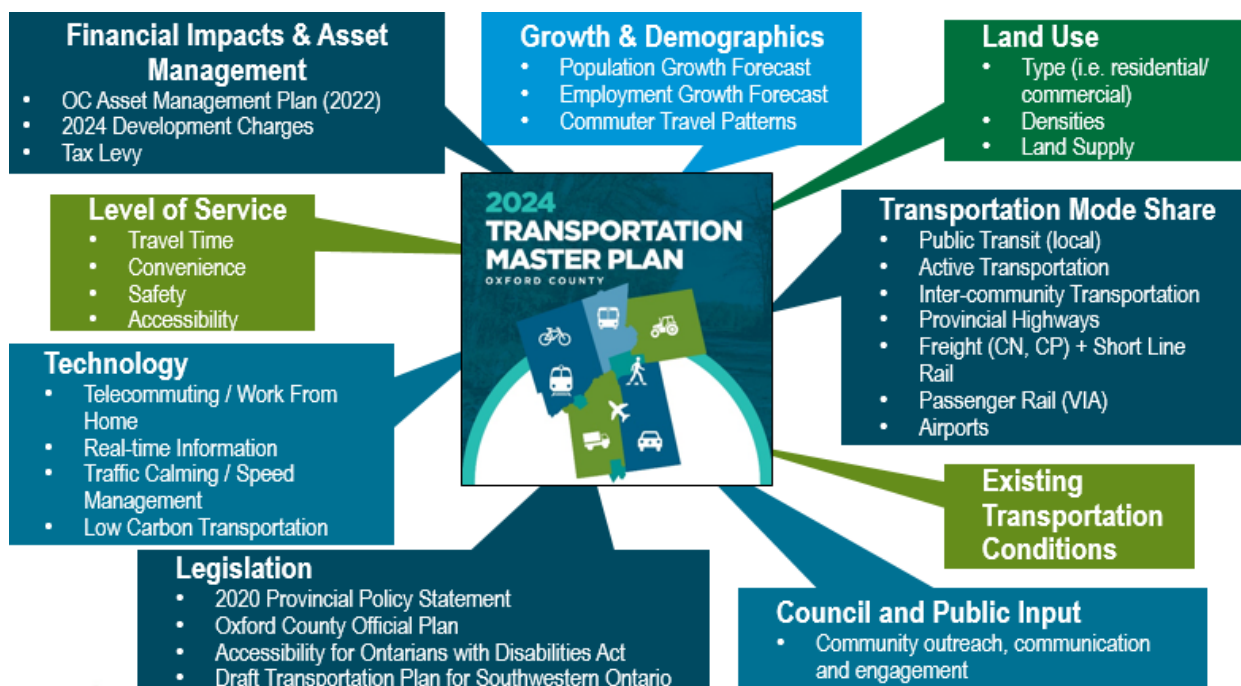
Financial Impacts & Asset Management
- OC Asset Management Plan (2022)
- 2024 Development Charges
- Tax Levy

Growth & Demographics
- Population Growth Forecast
- Employment Growth Forecast
- Commuter Travel Patterns

Land Use
- Type (i.e. residential/ commercial)
- Densities
- Land Supply

Level of Service
- Travel Time
- Convenience
- Safety
- Accessibility

2024 TRANSPORTATION MASTER PLAN
OXFORD COUNTY

Transportation Mode Share
- Public Transit (local)
- Active Transportation
- Inter-community Transportation
- Provincial Highways
- Freight (CN, CP) + Short Line Rail
- Passenger Rail (VIA)
- Airports

Technology
- Telecommuting / Work From Home
- Real-time Information
- Traffic Calming / Speed Management
- Low Carbon Transportation

Existing Transportation Conditions

Legislation
- 2020 Provincial Policy Statement
- Oxford County Official Plan
- Accessibility for Ontarians with Disabilities Act
- Draft Transportation Plan for Southwestern Ontario

Council and Public Input
- Community outreach, communication and engagement